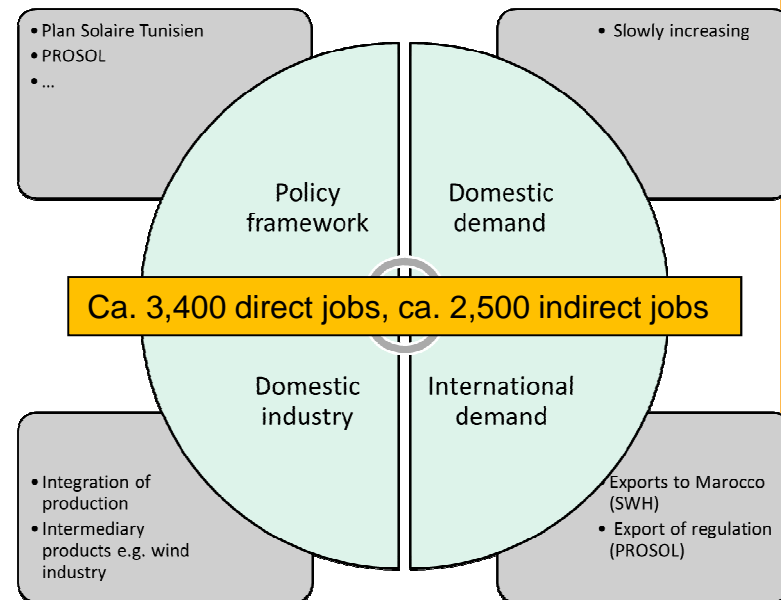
• Plan Solaire Tunisien
• PROSOL
• ...

• Slowly increasing

Policy framework

Domestic demand

Ca. 3,400 direct jobs, ca. 2,500 indirect jobs

Domestic industry

International demand

• Integration of production
• Intermediary products e.g. wind industry

Exports to Marocco (SWH)
• Export of regulation (PROSOL)